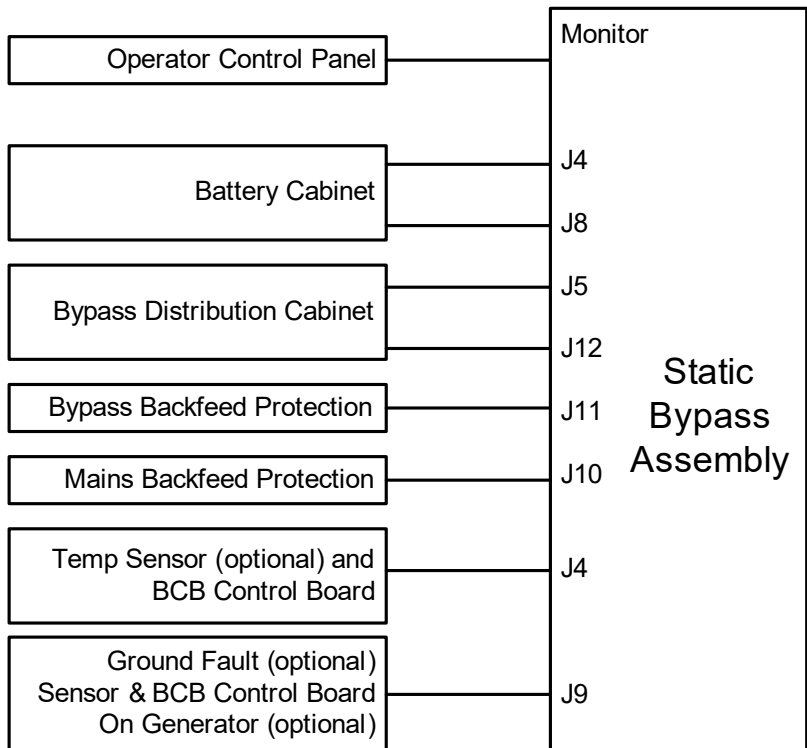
Operator Control Panel

Battery Cabinet

Bypass Distribution Cabinet

Bypass Backfeed Protection

Mains Backfeed Protection

Temp Sensor (optional) and BCB Control Board

Ground Fault (optional) Sensor & BCB Control Board On Generator (optional)

Monitor

J4

J8

J5

J12

J11

J10

J4

J9

Static Bypass Assembly